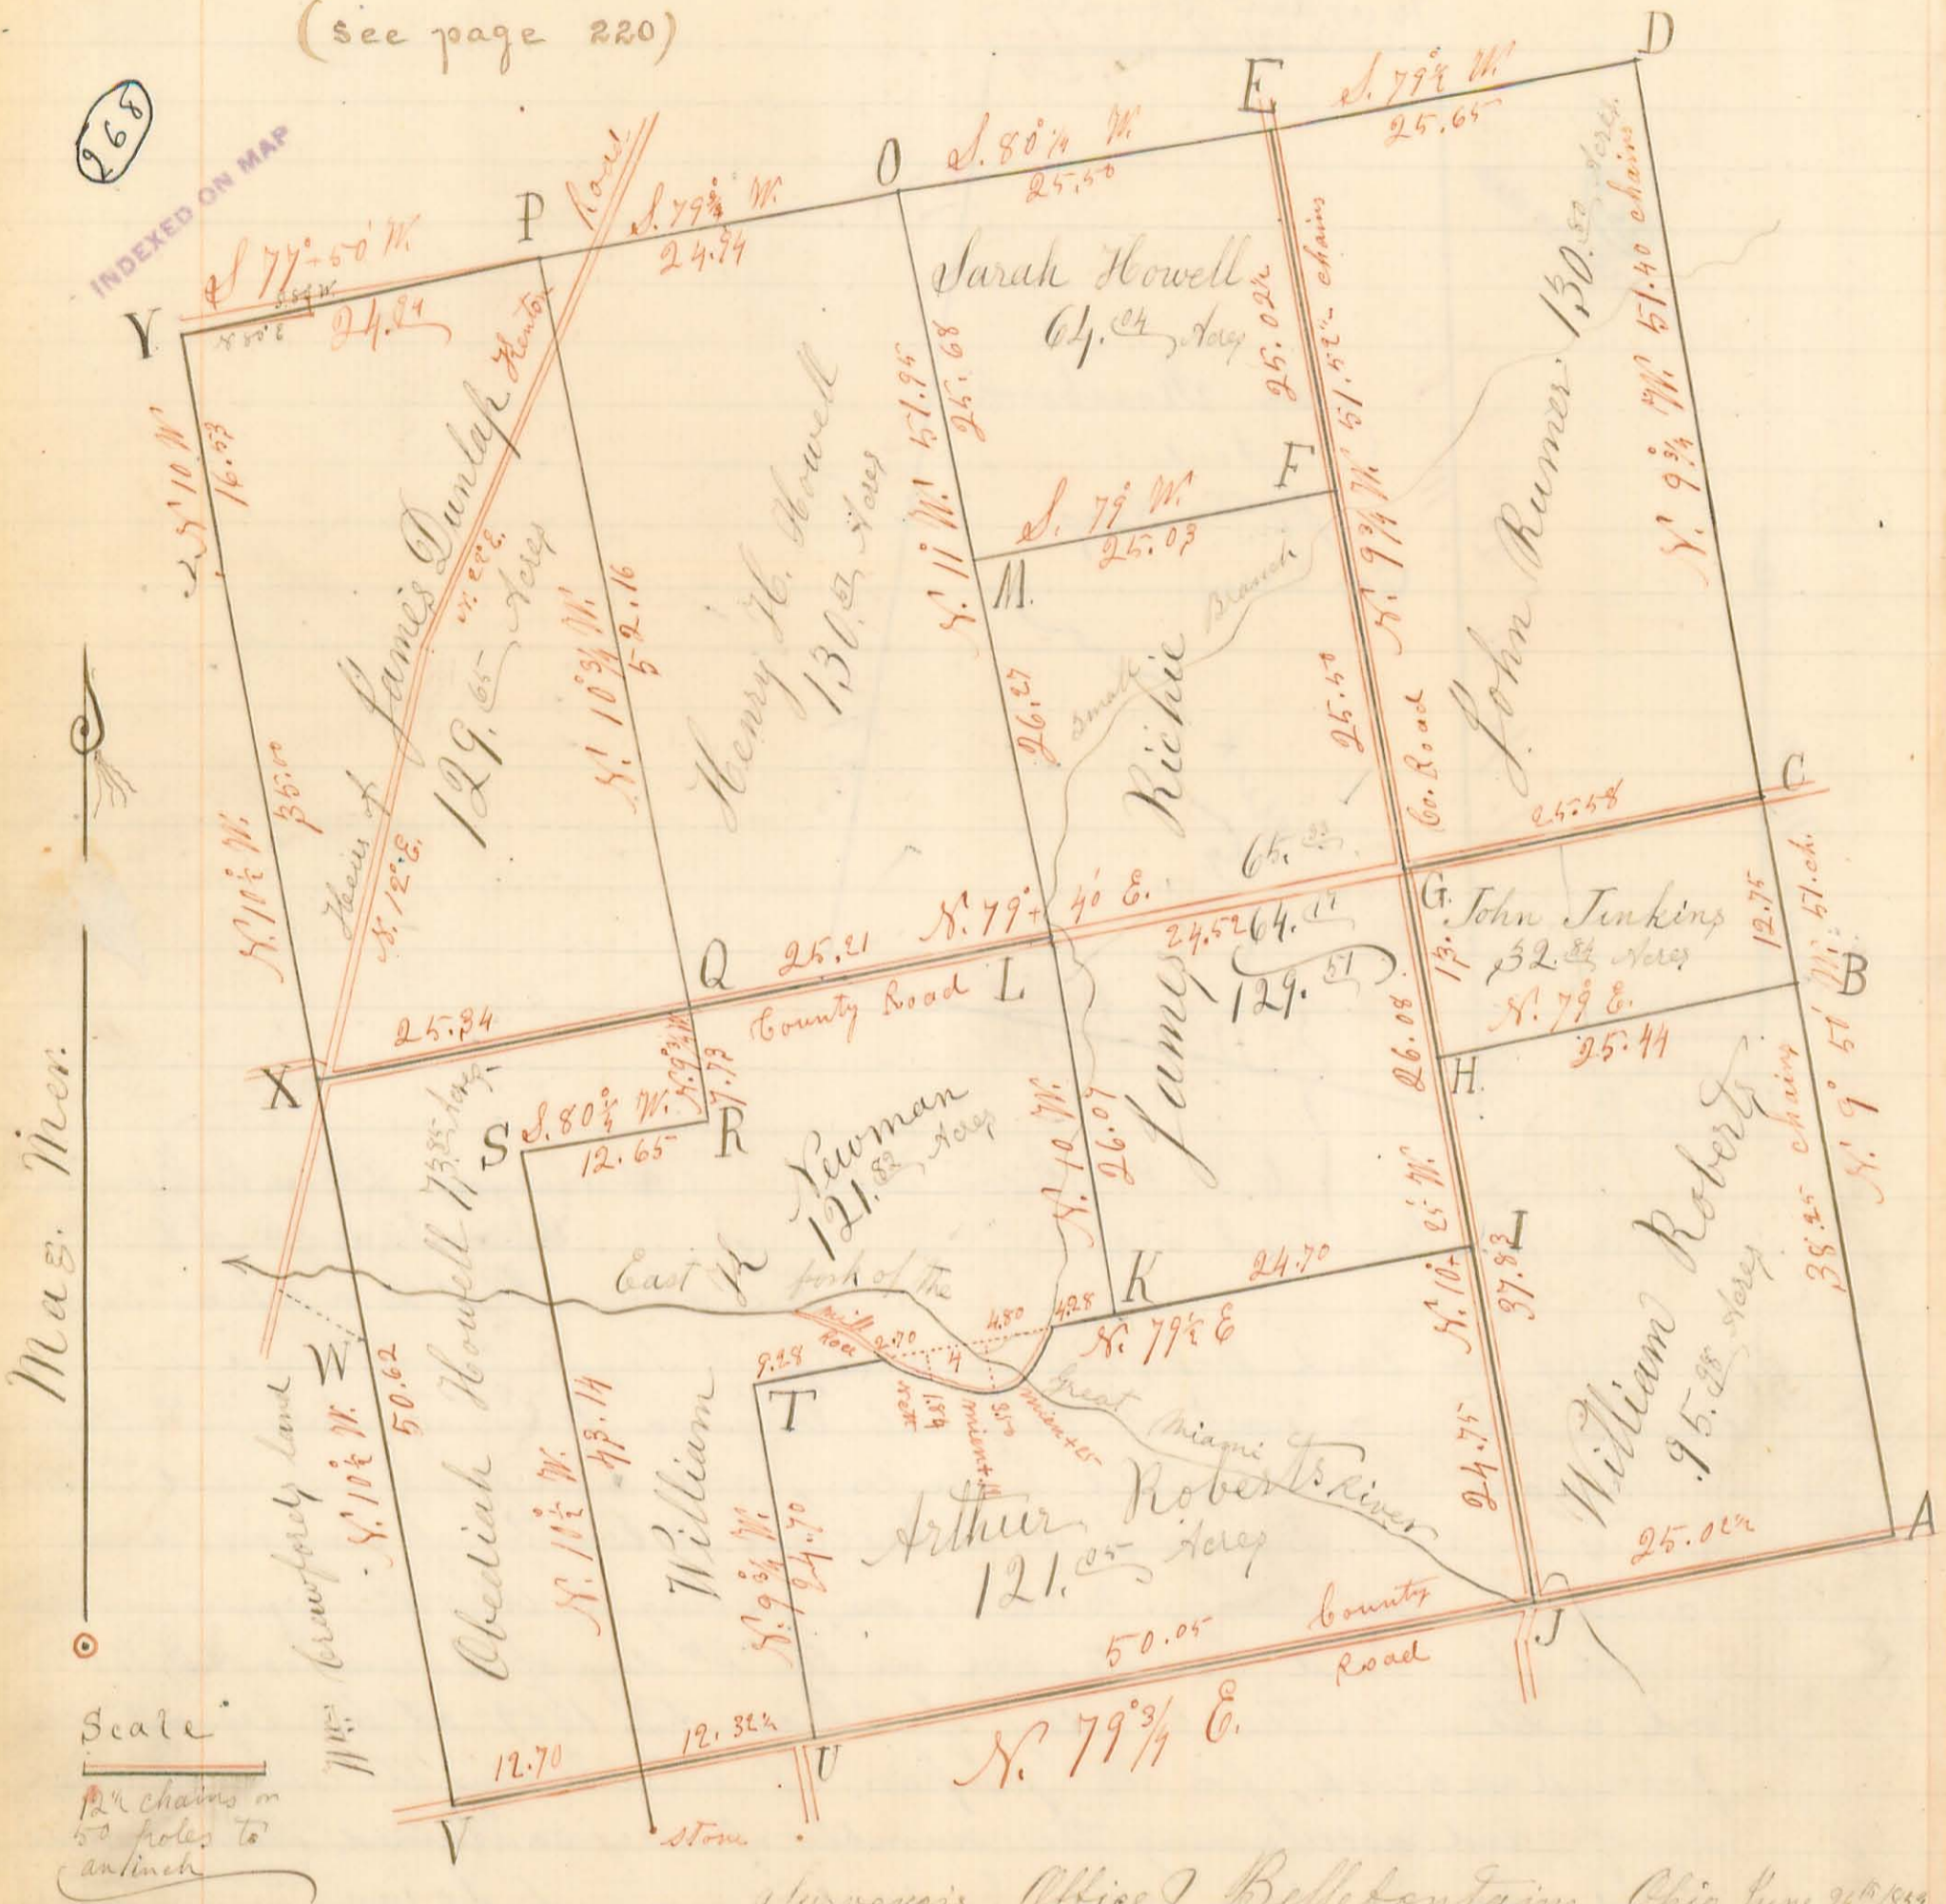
(see page 220)

268

INDEXED ON MAP

D
E
O
P
Y

S. 79¾ W.
25.65
S. 80¼ W.
25.50
S. 79¾ W.
24.94
S 77° 50' W.
24.24
N 80° E

Road

Sarah Howell
64.64 Acres

25.02½
51.52½ chains
John Rumer 130.50 Acres
51.40 chains
N. 9¼ W.

25.68
51.96
N. 11 W.

F
S. 79 W.
25.03
M.

N. 10 W.
16.53
Heirs of James Dunlap
129.65 Acres
Kenton
N. 12 E.
36.00
N. 10½ W.

Henry H. Howell
130.57 Acres
52.16
N. 10¾ W.

Small Branch
26.27
James Richie
65.33
64.64
129.51
24.52

N. 9¼ W.
25.50
Co. Road

C
25.58
G
John Jinkins
32.84 Acres
13.
12.75
51. ch.
B
N. 79 E.
25.44
H.

Q
25.21
N. 79° 40' E.
L
X
25.34
County Road
7.79
N. 9¾ W.
S
S. 80¾ W.
12.65
R
Obediah Howell 73.85 Acres
K Newman
121.82 Acres
N. 10 W.
26.07

East fork of the
Mill Race
4.80
4.28
K
24.70
N. 79½ E
9.28
2.70
4
T
Great Miami River
Arthur Roberts
121.05 Acres
N. 10 W.
26.08
I
37.83
24.75
William Roberts
95.95 Acres
38.25 chains
N. 9° 51 W.
25.02½
A
J

Crawfords land
W
50.62
N. 10½ W.
48.14
N. 10½ W.
William
N. 9¾ W.
24.70

County Road
50.05
N. 79¾ E.
12.70
12.32½
U
V
Stone

Mag. Mer.

Scale
12½ chains or 50 poles to an inch

Surveyor's Office, Bellefontaine, Ohio June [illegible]